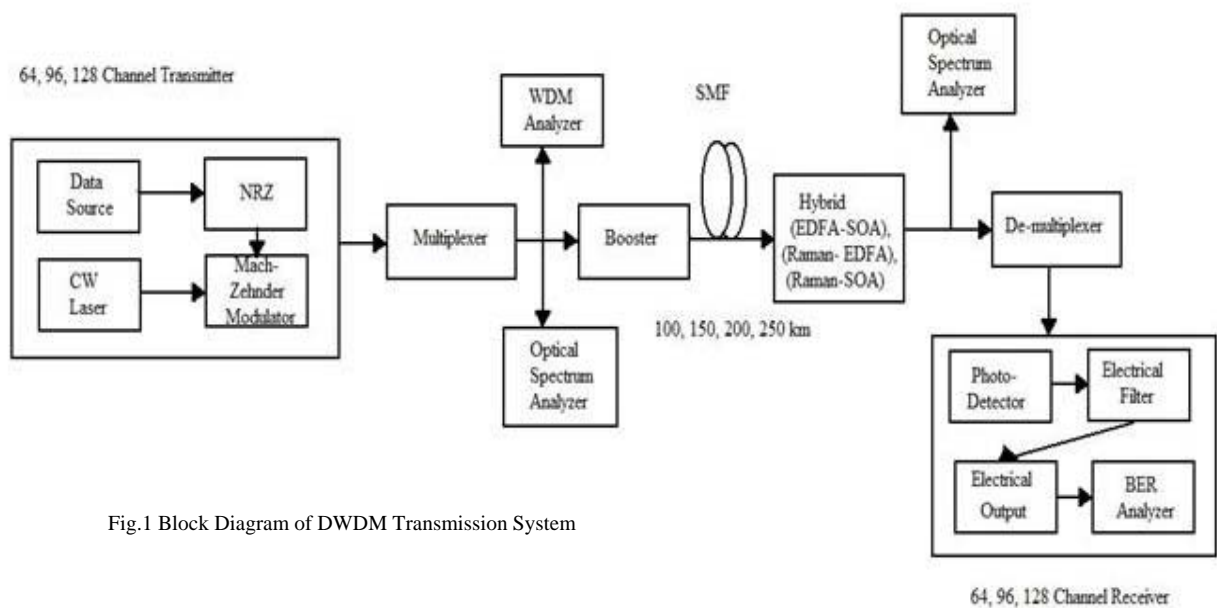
64, 96, 128 Channel Transmitter

Data Source

NRZ

CW Laser

Mach-Zehnder Modulator

Multiplexer

WDM Analyzer

Booster

Optical Spectrum Analyzer

SMF

100, 150, 200, 250 km

Hybrid (EDFA-SOA), (Raman- EDFA), (Raman-SOA)

Optical Spectrum Analyzer

De-multiplexer

Photo-Detector

Electrical Filter

Electrical Output

BER Analyzer

64, 96, 128 Channel Receiver

Fig.1 Block Diagram of DWDM Transmission System